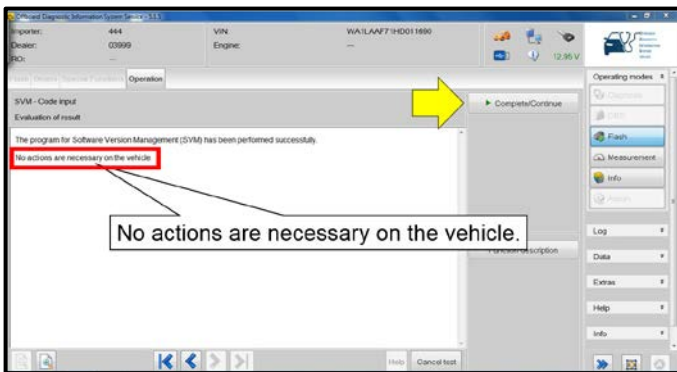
Offboard Diagnostic Information System Service - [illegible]

Importer: 444
Dealer: 03999
RO:
VIN: WA1LAAF71HD011690
Engine: ---
12.95 V

Operation

SVM - Code input
Evaluation of result

► Complete/Continue

The program for Software Version Management (SVM) has been performed successfully.

No actions are necessary on the vehicle

No actions are necessary on the vehicle.

Function description

Operating modes
Diagnosis
OBD
Flash
Measurement
Info
Admin

Log
Data
Extras
Help
Info

Help
Cancel test